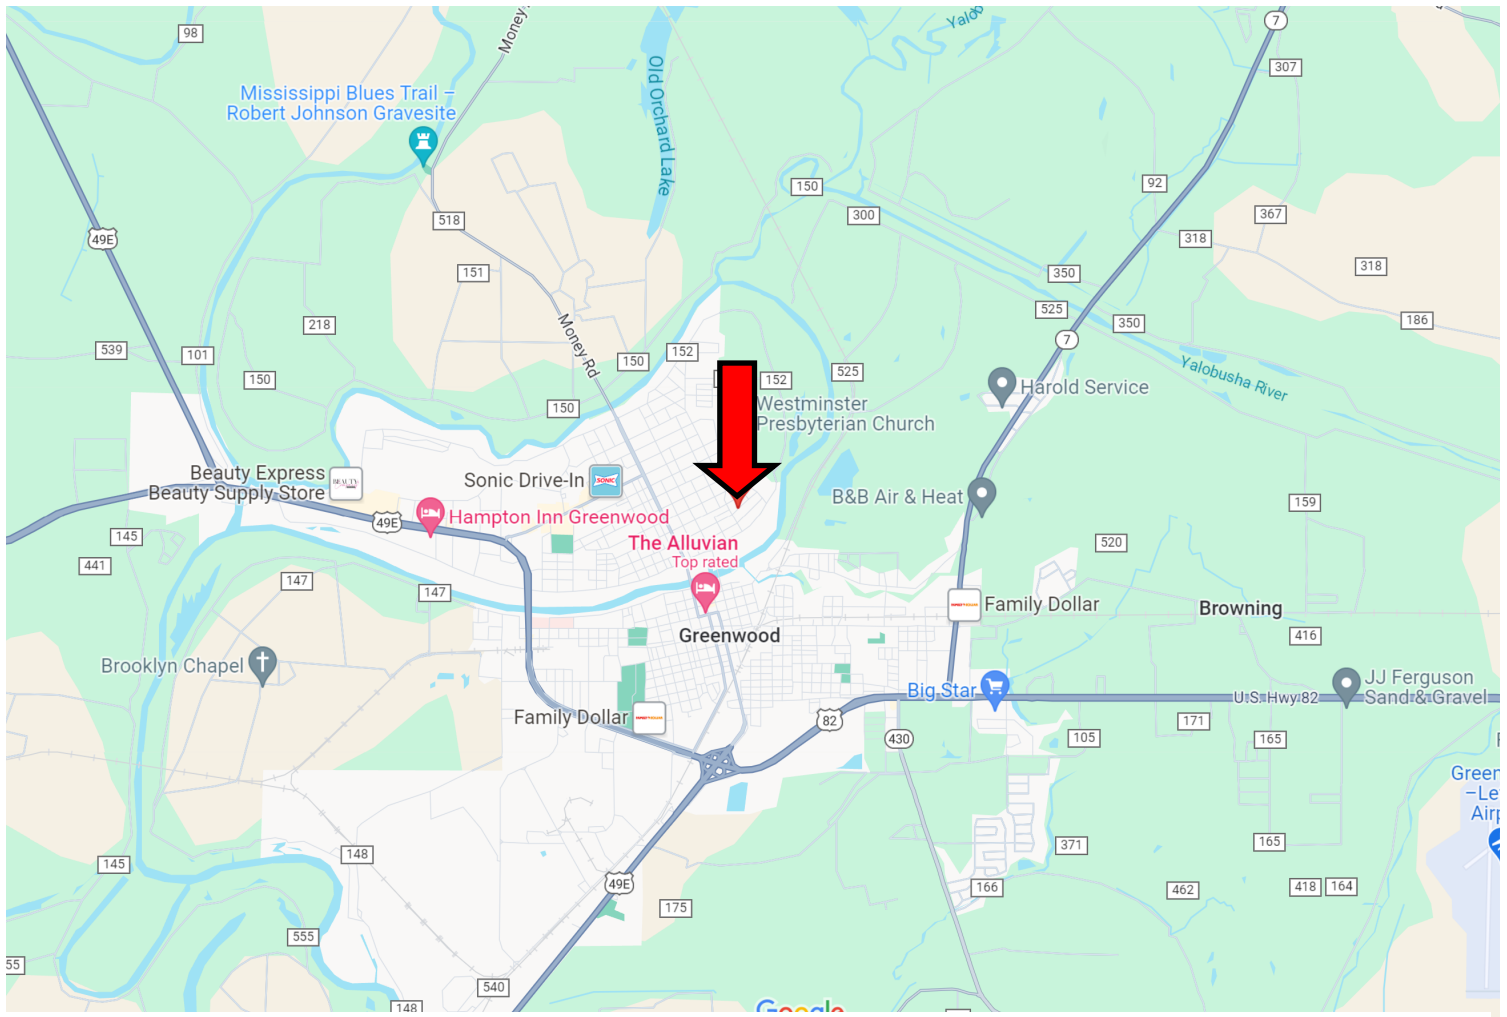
98
Money
Old Orchard Lake
Yalob
7
307
Mississippi Blues Trail – Robert Johnson Gravesite
49E
518
150
300
92
367
318
318
151
350
525
350
186
218
539
101
150
Money Rd
150
152
152
525
7
Harold Service
Yalobusha River
150
Westminster Presbyterian Church
Beauty Express Beauty Supply Store
Sonic Drive-In
B&B Air & Heat
49E
Hampton Inn Greenwood
145
The Alluvian
Top rated
159
520
441
147
147
Family Dollar
Browning
Greenwood
416
Brooklyn Chapel
JJ Ferguson Sand & Gravel
Big Star
U.S. Hwy 82
Family Dollar
82
430
105
171
165
Green –Le Airp
145
148
371
165
49E
166
462
418
164
175
555
55
540
148
Google